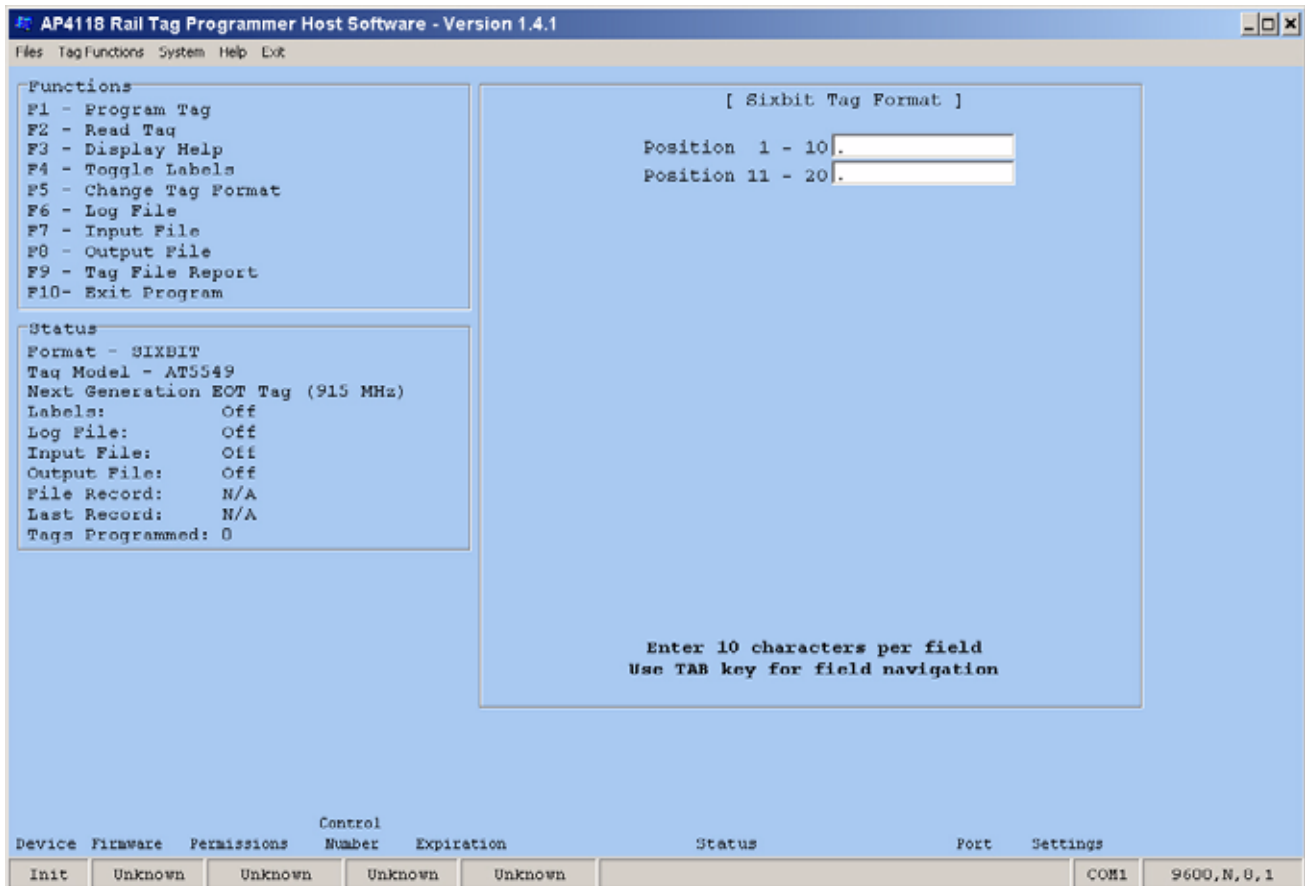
AP4118 Rail Tag Programmer Host Software - Version 1.4.1

Files Tag Functions System Help Exit

Functions
F1 - Program Tag
F2 - Read Tag
F3 - Display Help
F4 - Toggle Labels
F5 - Change Tag Format
F6 - Log File
F7 - Input File
F8 - Output File
F9 - Tag File Report
F10- Exit Program

Status
Format - SIXBIT
Tag Model - AT5549
Next Generation EOT Tag (915 MHz)
Labels: Off
Log File: Off
Input File: Off
Output File: Off
File Record: N/A
Last Record: N/A
Tags Programmed: 0

[ Sixbit Tag Format ]

Position 1 - 10 .
Position 11 - 20 .

Enter 10 characters per field
Use TAB key for field navigation

| Device | Firmware | Permissions | Control Number | Expiration | Status | Port | Settings |
|---|---|---|---|---|---|---|---|
| Init | Unknown | Unknown | Unknown | Unknown | | COM1 | 9600,N,8,1 |